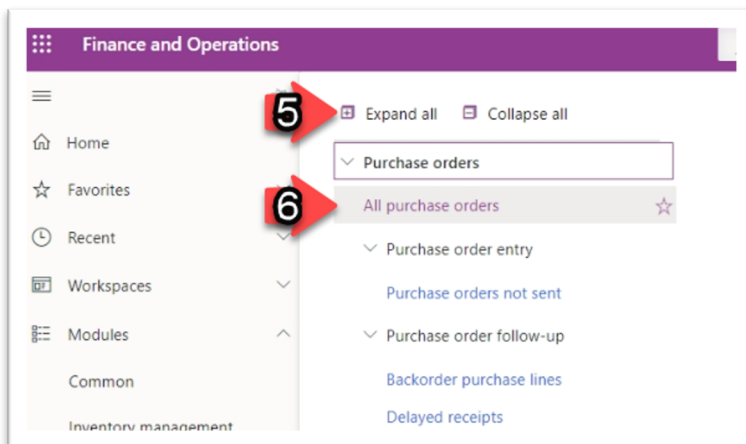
Finance and Operations

Home
Favorites
Recent
Workspaces
Modules
Common
Inventory management

5
Expand all
Collapse all

Purchase orders
6
All purchase orders
Purchase order entry
Purchase orders not sent
Purchase order follow-up
Backorder purchase lines
Delayed receipts